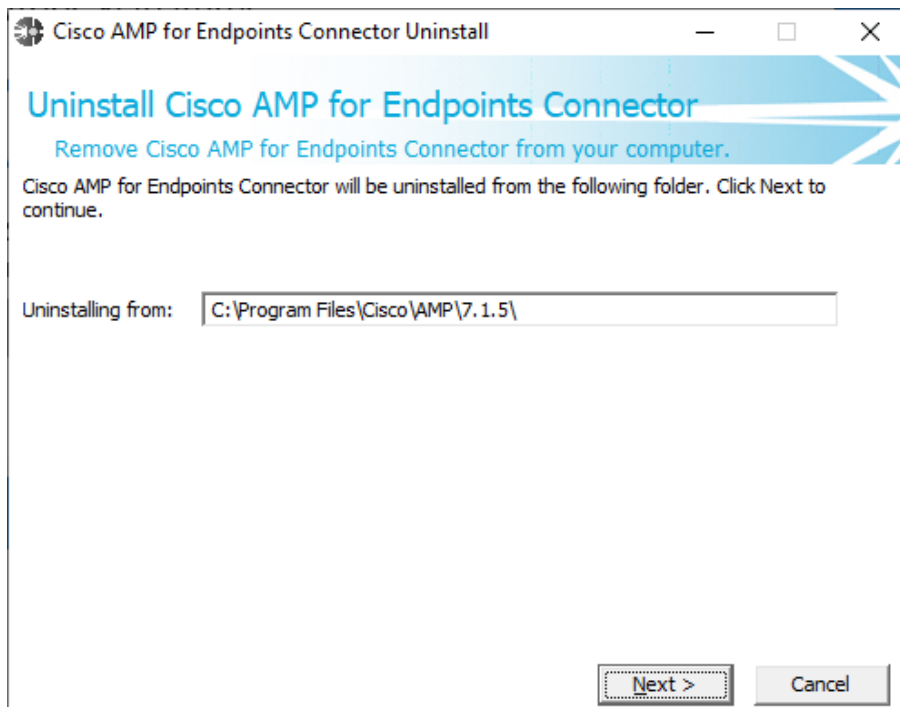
Cisco AMP for Endpoints Connector Uninstall

Uninstall Cisco AMP for Endpoints Connector

Remove Cisco AMP for Endpoints Connector from your computer.

Cisco AMP for Endpoints Connector will be uninstalled from the following folder. Click Next to continue.

Uninstalling from: C:\Program Files\Cisco\AMP\7.1.5\

Next >

Cancel